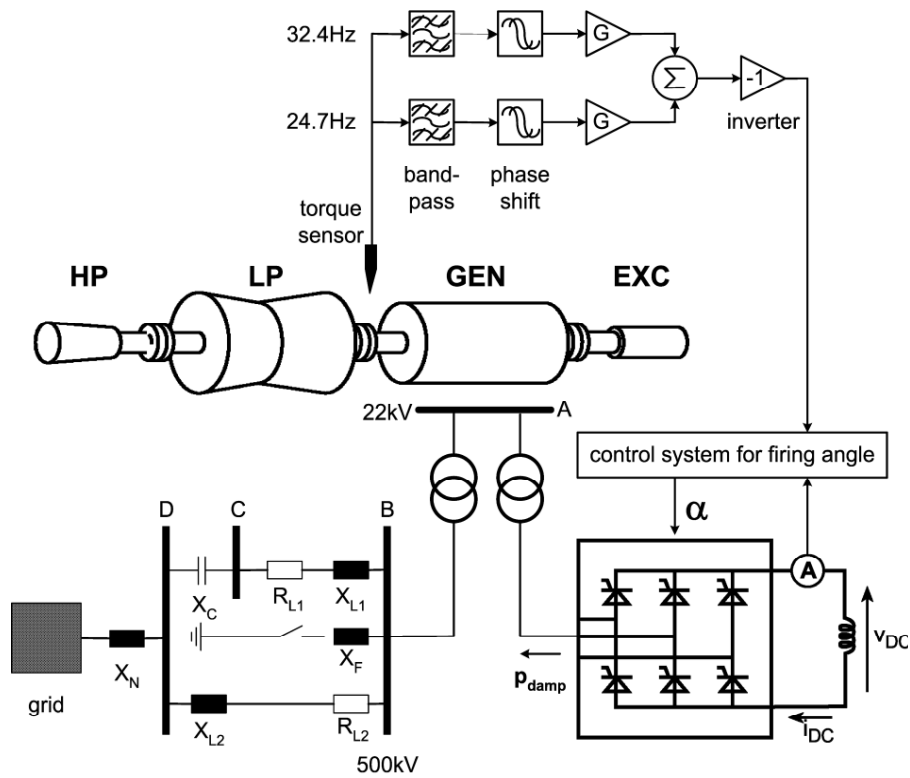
32.4Hz

24.7Hz

G

G

$\Sigma$

-1

inverter

band-pass

phase shift

torque sensor

HP

LP

GEN

EXC

22kV

A

control system for firing angle

$\alpha$

D

C

B

$X_C$

$R_{L1}$

$X_{L1}$

$X_F$

$X_N$

grid

$X_{L2}$

$R_{L2}$

500kV

A

$v_{DC}$

$p_{damp}$

$i_{DC}$